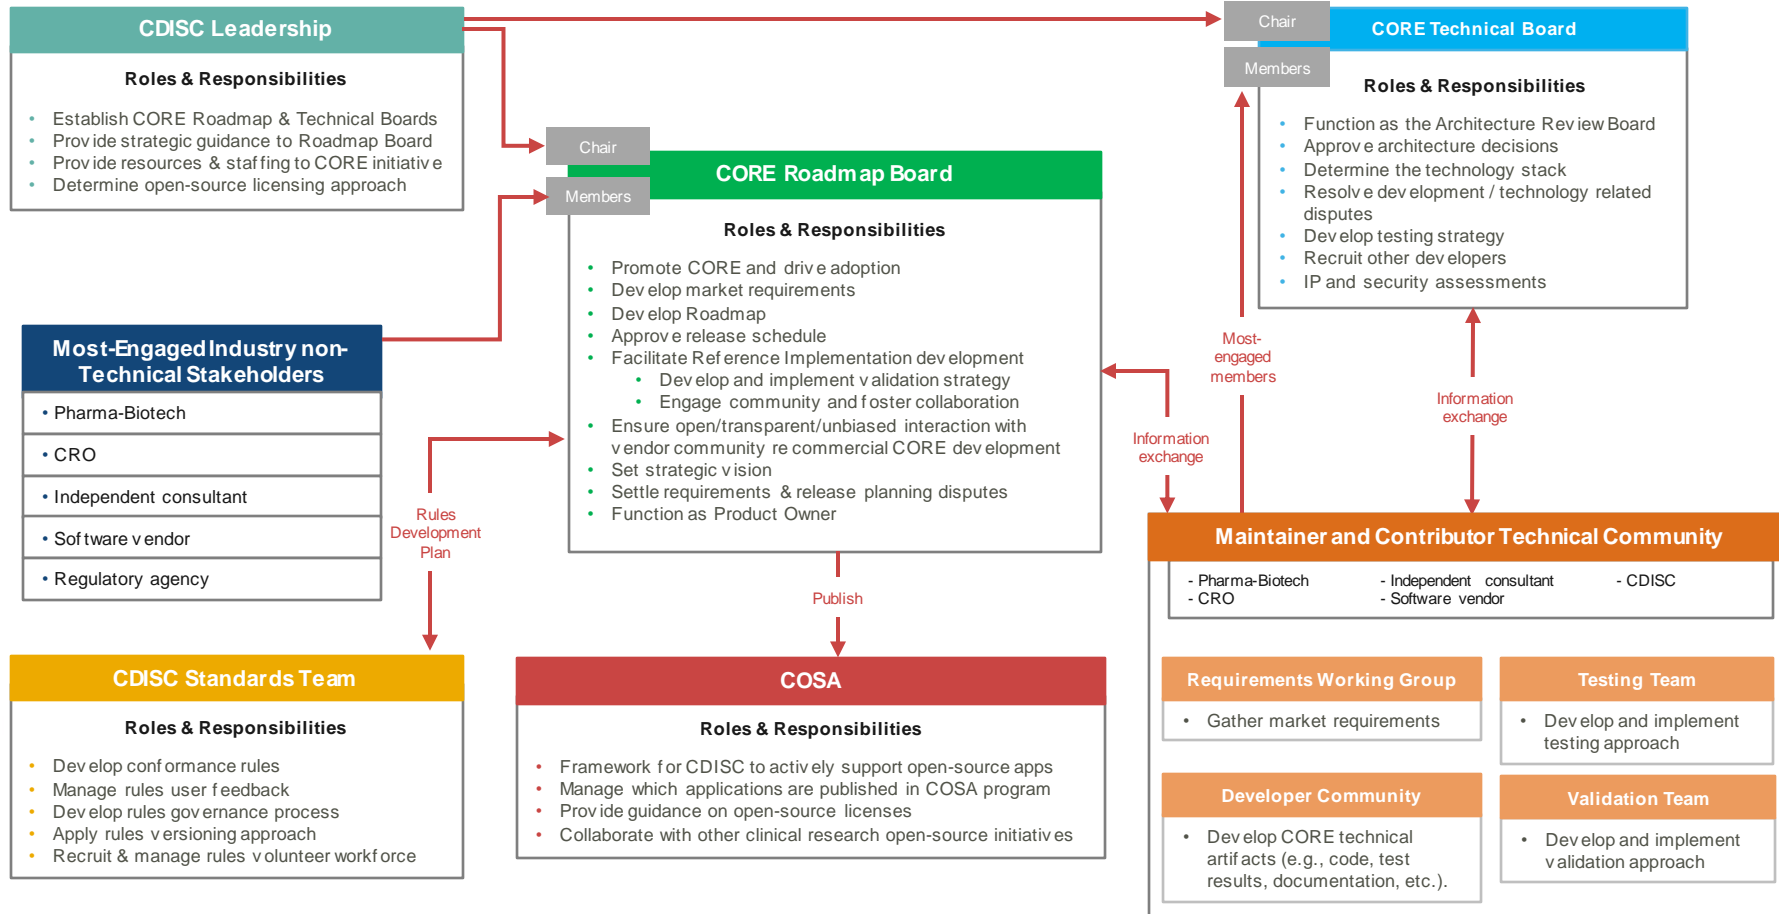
CDISC Leadership

Roles & Responsibilities

- Establish CORE Roadmap & Technical Boards
- Provide strategic guidance to Roadmap Board
- Provide resources & staffing to CORE initiative
- Determine open-source licensing approach

Chair

Members

CORE Roadmap Board

Roles & Responsibilities

- Promote CORE and drive adoption
- Develop market requirements
- Develop Roadmap
- Approve release schedule
- Facilitate Reference Implementation development
  - Develop and implement validation strategy
  - Engage community and foster collaboration
- Ensure open/transparent/unbiased interaction with vendor community re commercial CORE development
- Set strategic vision
- Settle requirements & release planning disputes
- Function as Product Owner

Chair

Members

CORE Technical Board

Roles & Responsibilities

- Function as the Architecture Review Board
- Approve architecture decisions
- Determine the technology stack
- Resolve development / technology related disputes
- Develop testing strategy
- Recruit other developers
- IP and security assessments

Most-Engaged Industry non-Technical Stakeholders

- Pharma-Biotech
- CRO
- Independent consultant
- Software vendor
- Regulatory agency

Rules Development Plan

Publish

Most-engaged members

Information exchange

Information exchange

Maintainer and Contributor Technical Community

- Pharma-Biotech
- CRO
- Independent consultant
- Software vendor
- CDISC

CDISC Standards Team

Roles & Responsibilities

- Develop conformance rules
- Manage rules user feedback
- Develop rules governance process
- Apply rules versioning approach
- Recruit & manage rules volunteer workforce

COSA

Roles & Responsibilities

- Framework for CDISC to actively support open-source apps
- Manage which applications are published in COSA program
- Provide guidance on open-source licenses
- Collaborate with other clinical research open-source initiatives

Requirements Working Group

- Gather market requirements

Testing Team

- Develop and implement testing approach

Developer Community

- Develop CORE technical artifacts (e.g., code, test results, documentation, etc.).

Validation Team

- Develop and implement validation approach